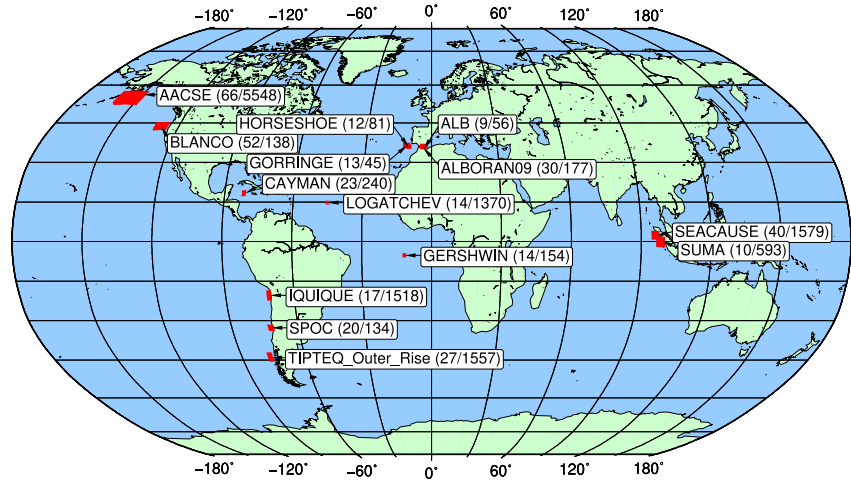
−180˚ −120˚ −60˚ 0˚ 60˚ 120˚ 180˚

AACSE (66/5548)

HORSESHOE (12/81)

ALB (9/56)

BLANCO (52/138)

GORRINGE (13/45)

ALBORAN09 (30/177)

CAYMAN (23/240)

LOGATCHEV (14/1370)

SEACAUSE (40/1579)

SUMA (10/593)

GERSHWIN (14/154)

IQUIQUE (17/1518)

SPOC (20/134)

TIPTEQ_Outer_Rise (27/1557)

−180˚ −120˚ −60˚ 0˚ 60˚ 120˚ 180˚